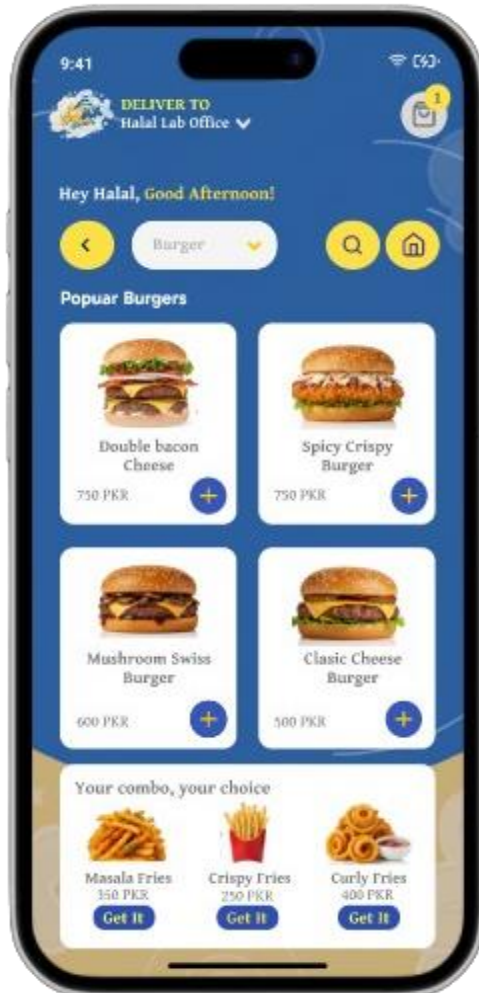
9:41

DELIVER TO
Halal Lab Office

1

Hey Halal, Good Afternoon!

Burger

Popular Burgers

Double bacon Cheese
750 PKR

Spicy Crispy Burger
750 PKR

Mushroom Swiss Burger
600 PKR

Clasic Cheese Burger
500 PKR

Your combo, your choice

Masala Fries
350 PKR
Get It

Crispy Fries
250 PKR
Get It

Curly Fries
400 PKR
Get It